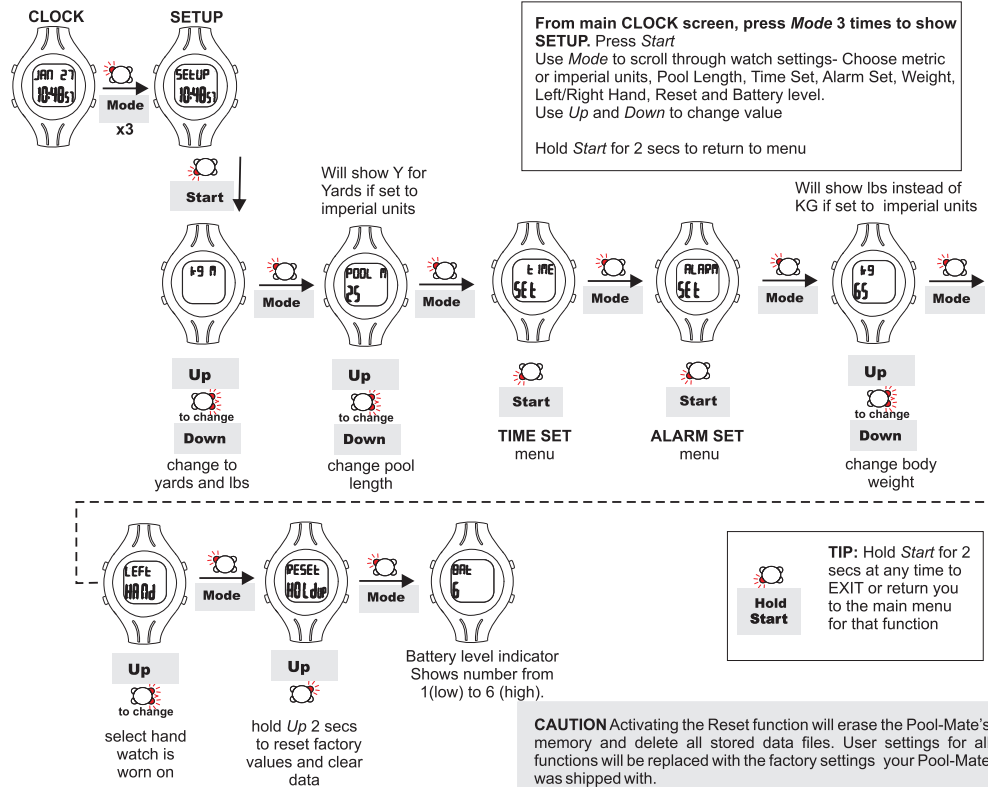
CLOCK

SETUP

JAN 27
10:48 51

Mode
x3

SETUP
10:48 51

From main CLOCK screen, press *Mode* 3 times to show SETUP. Press *Start*
Use *Mode* to scroll through watch settings- Choose metric or imperial units, Pool Length, Time Set, Alarm Set, Weight, Left/Right Hand, Reset and Battery level.
Use *Up* and *Down* to change value

Hold *Start* for 2 secs to return to menu

Start

Will show Y for Yards if set to imperial units

Will show lbs instead of KG if set to imperial units

kg m

Mode

POOL m
25

Mode

tIME
SEt

Mode

ALARM
SEt

Mode

kg
65

Mode

Up
to change
Down
change to yards and lbs

Up
to change
Down
change pool length

Start
TIME SET
menu

Start
ALARM SET
menu

Up
to change
Down
change body weight

LEFt
HANd

Mode

RESEt
HOLdUP

Mode

BAt
6

TIP: Hold *Start* for 2 secs at any time to EXIT or return you to the main menu for that function

Hold
Start

Up
to change
select hand watch is worn on

Up
hold *Up* 2 secs to reset factory values and clear data

Battery level indicator
Shows number from 1(low) to 6 (high).

CAUTION Activating the Reset function will erase the Pool-Mate's memory and delete all stored data files. User settings for all functions will be replaced with the factory settings your Pool-Mate was shipped with.